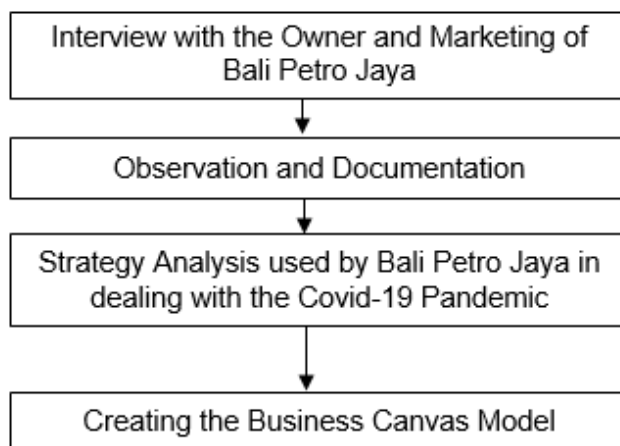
Interview with the Owner and Marketing of Bali Petro Jaya

Observation and Documentation

Strategy Analysis used by Bali Petro Jaya in dealing with the Covid-19 Pandemic

Creating the Business Canvas Model